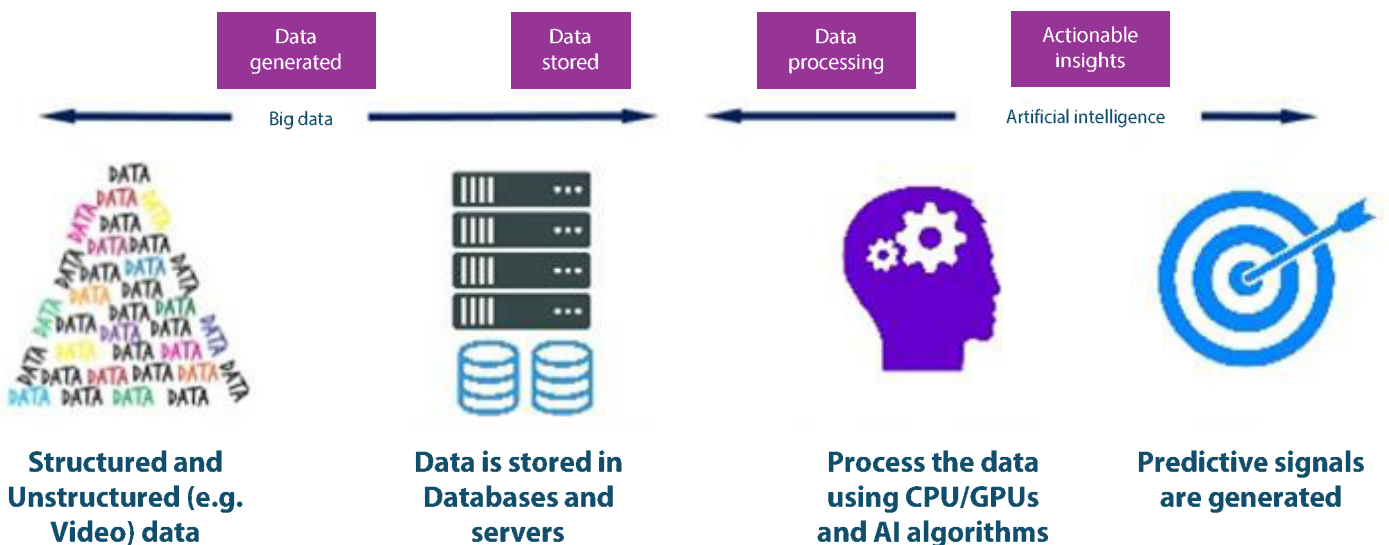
Data generated

Data stored

Data processing

Actionable insights

Big data

Artificial intelligence

DATA DATA DATA DATA DATA DATADATA DATA DATA DATA DATA DATA DATA DATA DATA DATA DATA DATA DATA DATA DATA DATA DATA DATA DATA DATA DATA DATA DATA DATA DATA DATA DATA DATA DATA DATA DATA DATA DATA DATA DATA

Structured and Unstructured (e.g. Video) data

Data is stored in Databases and servers

Process the data using CPU/GPUs and AI algorithms

Predictive signals are generated